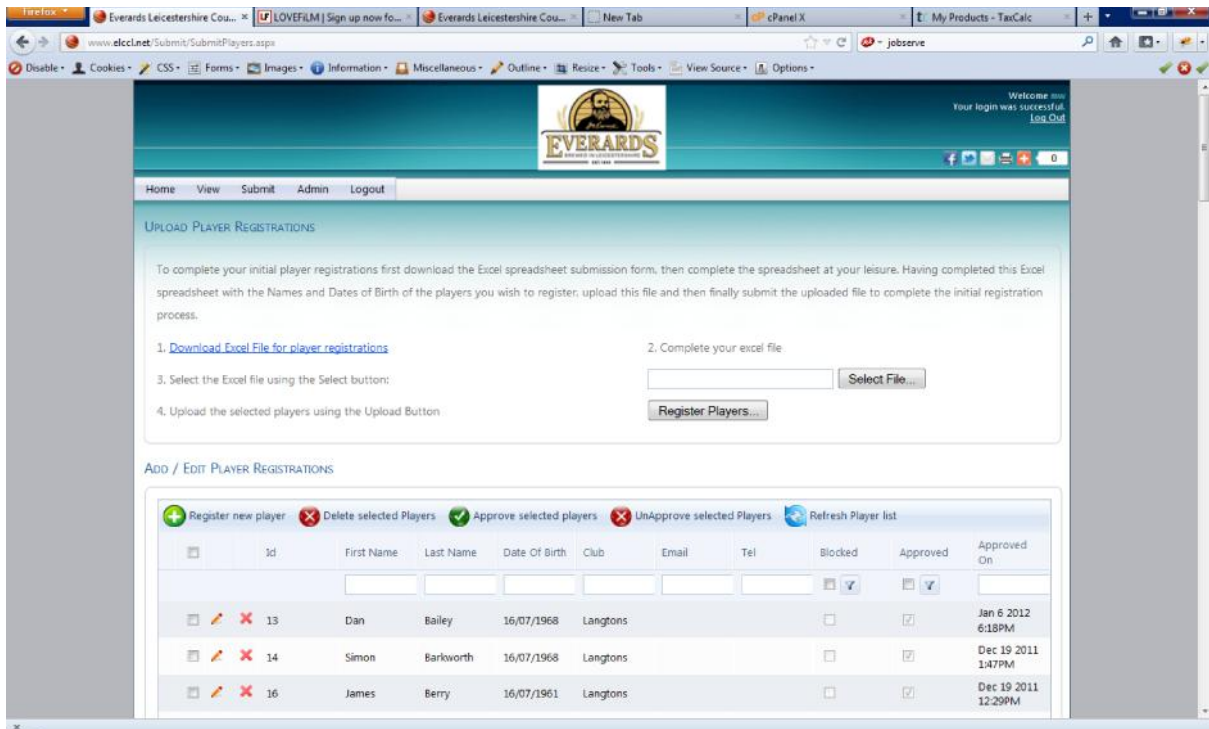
Firefox
Everards Leicestershire Cou...
LOVEFiLM | Sign up now fo...
Everards Leicestershire Cou...
New Tab
cPanel X
My Products - TaxCalc

www.elccl.net/Submit/SubmitPlayers.aspx
jobserve

Disable · Cookies · CSS · Forms · Images · Information · Miscellaneous · Outline · Resize · Tools · View Source · Options ·

EVERARDS
BREWED IN LEICESTERSHIRE

Welcome mw
Your login was successful.
Log Out

0

Home View Submit Admin Logout

UPLOAD PLAYER REGISTRATIONS

To complete your initial player registrations first download the Excel spreadsheet submission form, then complete the spreadsheet at your leisure. Having completed this Excel spreadsheet with the Names and Dates of Birth of the players you wish to register, upload this file and then finally submit the uploaded file to complete the initial registration process.

1. Download Excel File for player registrations

2. Complete your excel file

3. Select the Excel file using the Select button:

Select File...

4. Upload the selected players using the Upload Button

Register Players...

ADD / EDIT PLAYER REGISTRATIONS

Register new player Delete selected Players Approve selected players UnApprove selected Players Refresh Player list

| | Id | First Name | Last Name | Date Of Birth | Club | Email | Tel | Blocked | Approved | Approved On |
|---|---|---|---|---|---|---|---|---|---|---|
| | 13 | Dan | Bailey | 16/07/1968 | Langtons | | | | | Jan 6 2012 6:18PM |
| | 14 | Simon | Barkworth | 16/07/1968 | Langtons | | | | | Dec 19 2011 1:47PM |
| | 16 | James | Berry | 16/07/1961 | Langtons | | | | | Dec 19 2011 12:29PM |